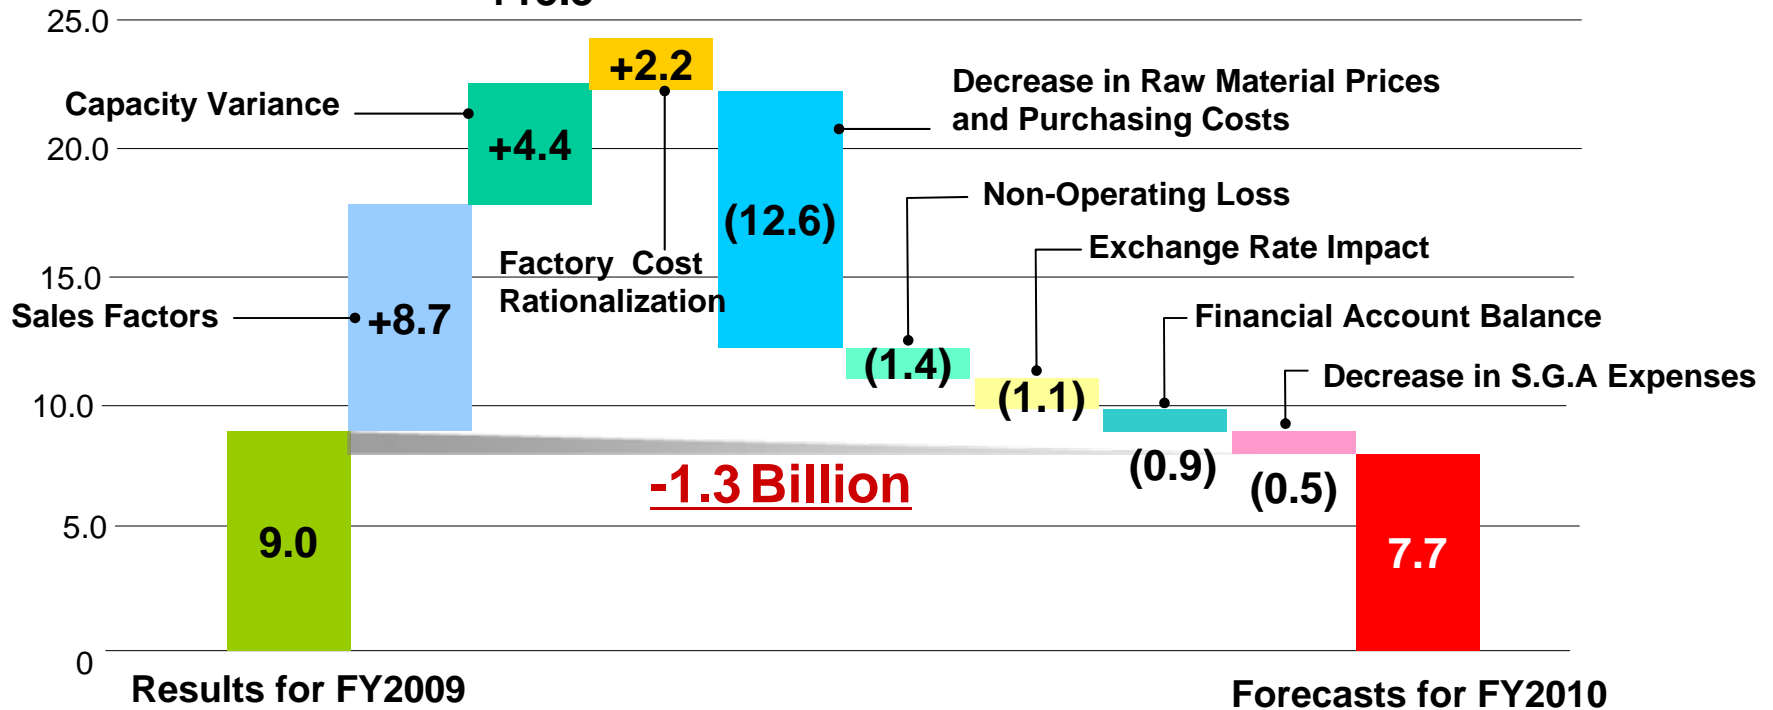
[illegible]

25.0
20.0
15.0
10.0
5.0
0

Capacity Variance
+4.4
+2.2
Decrease in Raw Material Prices and Purchasing Costs
(12.6)
Non-Operating Loss
Exchange Rate Impact
Factory Cost Rationalization
Sales Factors
+8.7
Financial Account Balance
(1.4)
(1.1)
Decrease in S.G.A Expenses
(0.9)
(0.5)
-1.3 Billion
9.0
7.7
Results for FY2009
Forecasts for FY2010